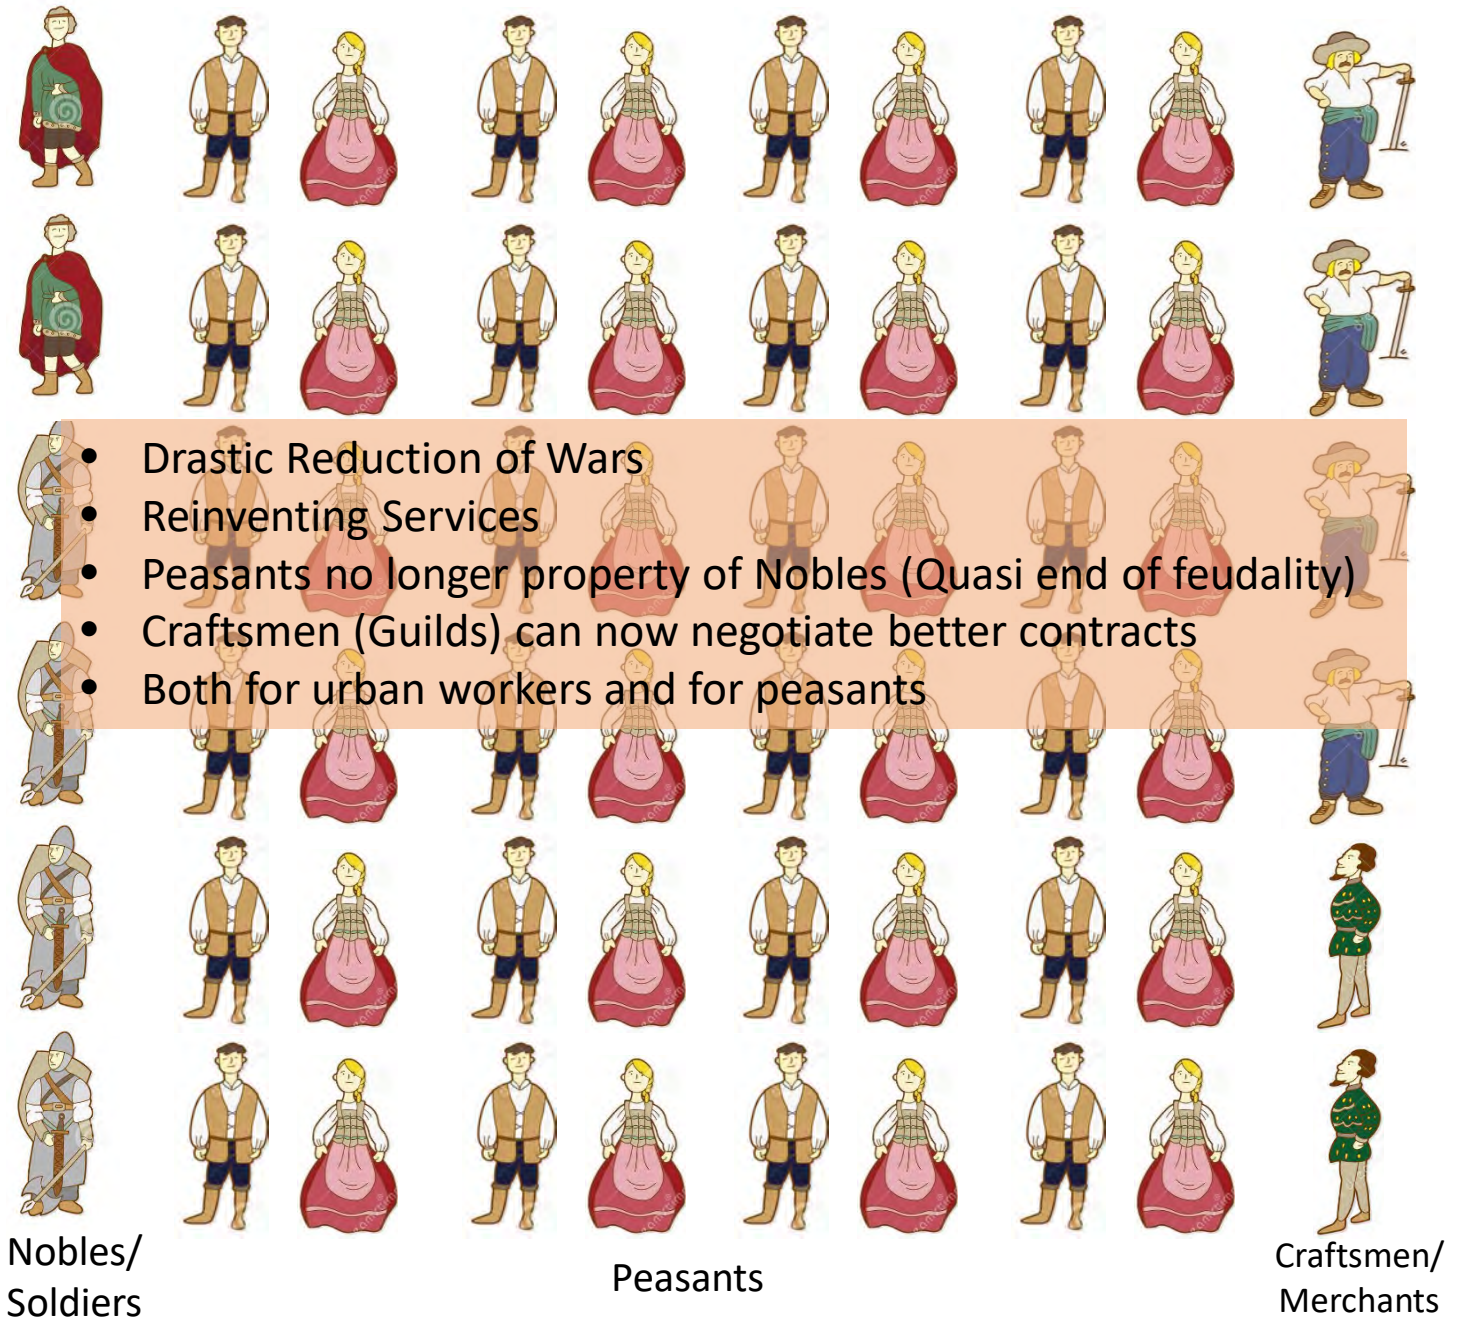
- Drastic Reduction of Wars
- Reinventing Services
- Peasants no longer property of Nobles (Quasi end of feudality)
- Craftsmen (Guilds) can now negotiate better contracts
- Both for urban workers and for peasants

Nobles/ Soldiers

Peasants

Craftsmen/ Merchants